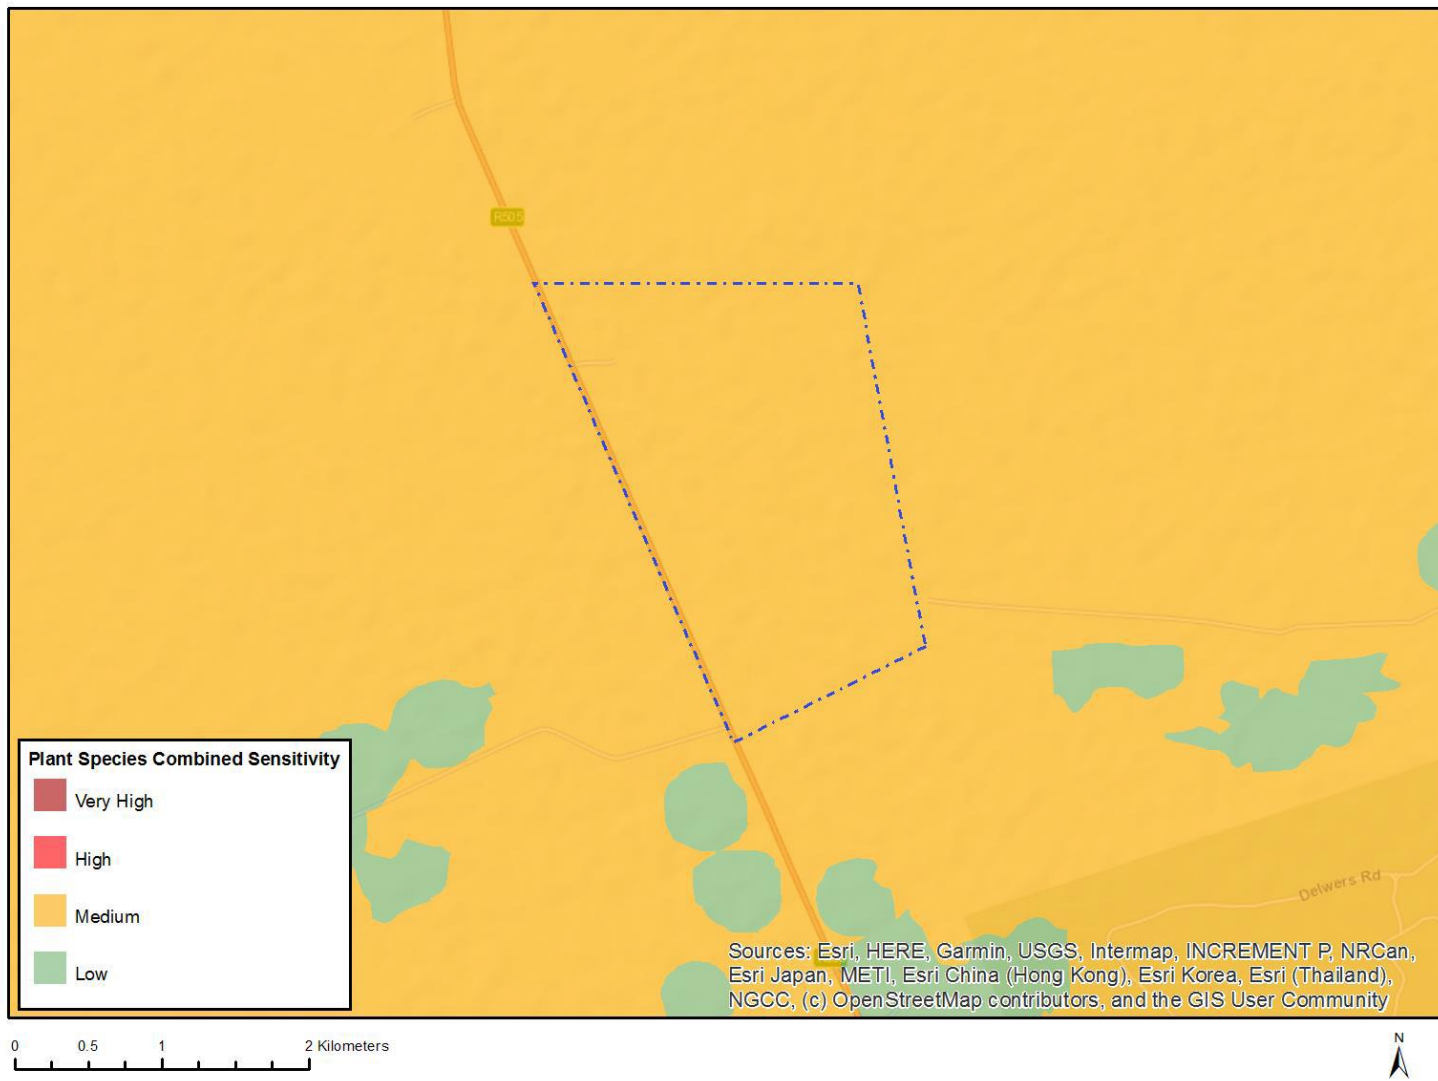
R505

Delwers Rd

Plant Species Combined Sensitivity

Very High

High

Medium

Low

Sources: Esri, HERE, Garmin, USGS, Intermap, INCREMENT P, NRCan, Esri Japan, METI, Esri China (Hong Kong), Esri Korea, Esri (Thailand), NGCC, (c) OpenStreetMap contributors, and the GIS User Community

0 0.5 1 2 Kilometers

N